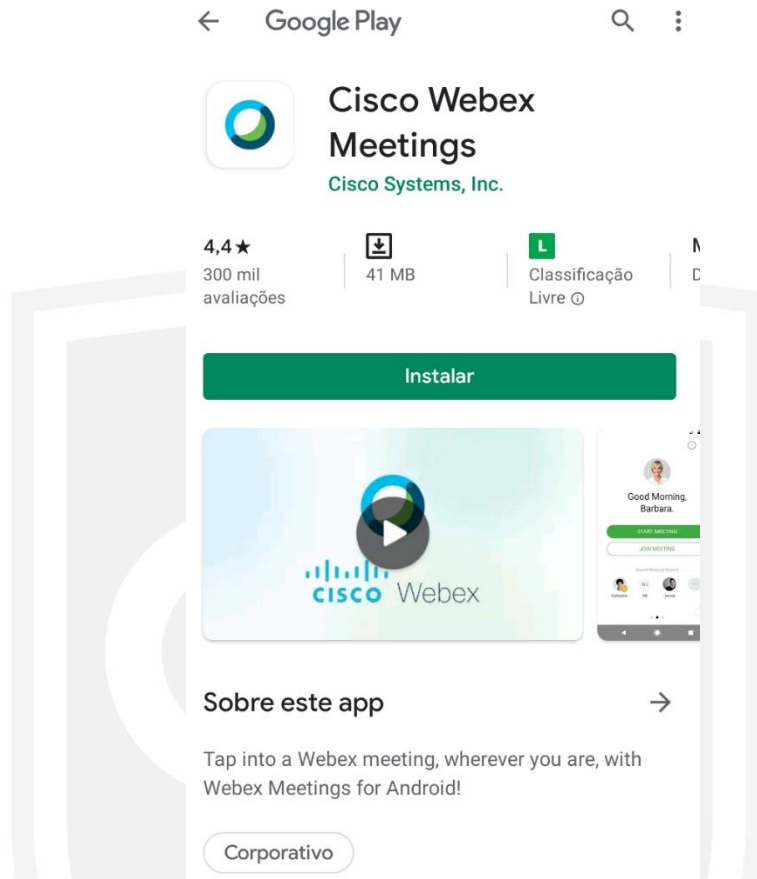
← Google Play

Cisco Webex Meetings
Cisco Systems, Inc.

4,4★
300 mil avaliações

41 MB

L
Classificação Livre ⓘ

M
D

Instalar

cisco Webex

Good Morning, Barbara.
START MEETING
JOIN MEETING

Sobre este app →

Tap into a Webex meeting, wherever you are, with Webex Meetings for Android!

Corporativo